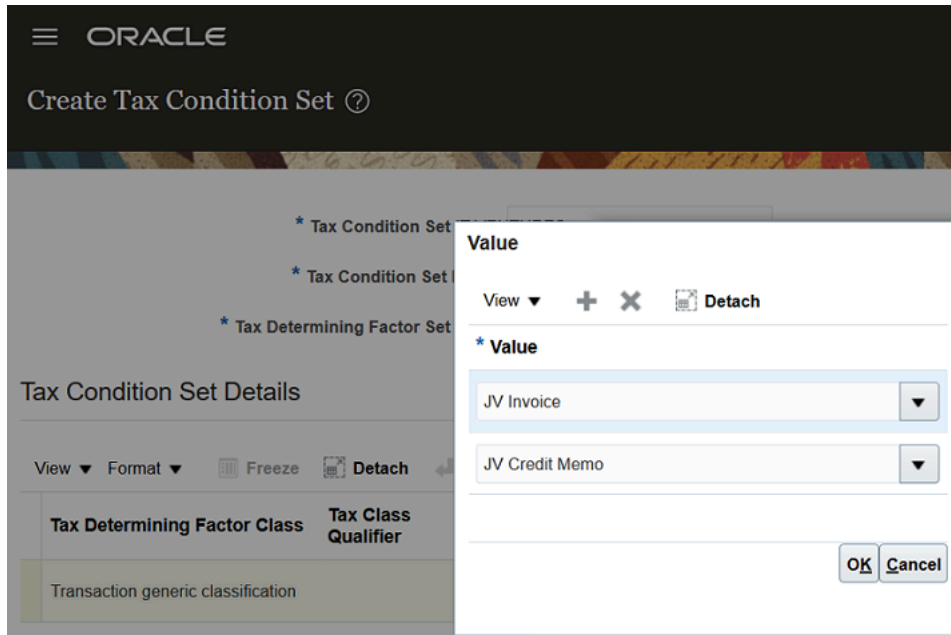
ORACLE

Create Tax Condition Set ⓘ

* Tax Condition Set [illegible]

* Tax Condition Set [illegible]

* Tax Determining Factor Set

Tax Condition Set Details

View ▼ Format ▼ Freeze Detach

| Tax Determining Factor Class | Tax Class Qualifier |
|---|---|
| Transaction generic classification | |

Value

View ▼ Detach

* Value

JV Invoice

JV Credit Memo

OK Cancel